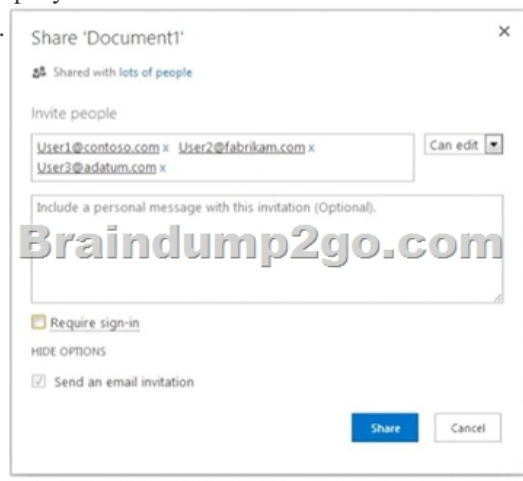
Share 'Document1'

×

Shared with lots of people

Invite people

User1@contoso.com x User2@fabrikam.com x User3@adatum.com x

Can edit

Include a personal message with this invitation (Optional).

Braindump2go.com

Require sign-in

HIDE OPTIONS

Send an email invitation

Share

Cancel